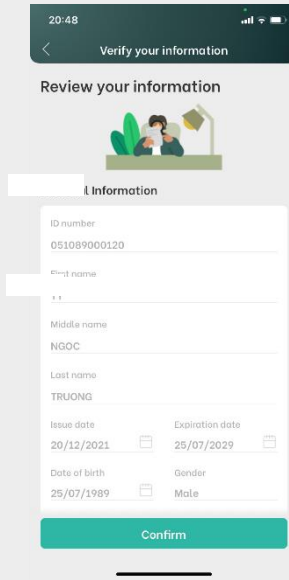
20:48

Verify your information

Review your information

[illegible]l Information

ID number
051089000120

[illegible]rst name
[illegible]

Middle name
NGOC

Last name
TRUONG

Issue date
20/12/2021

Expiration date
25/07/2029

Date of birth
25/07/1989

Gender
Male

Confirm